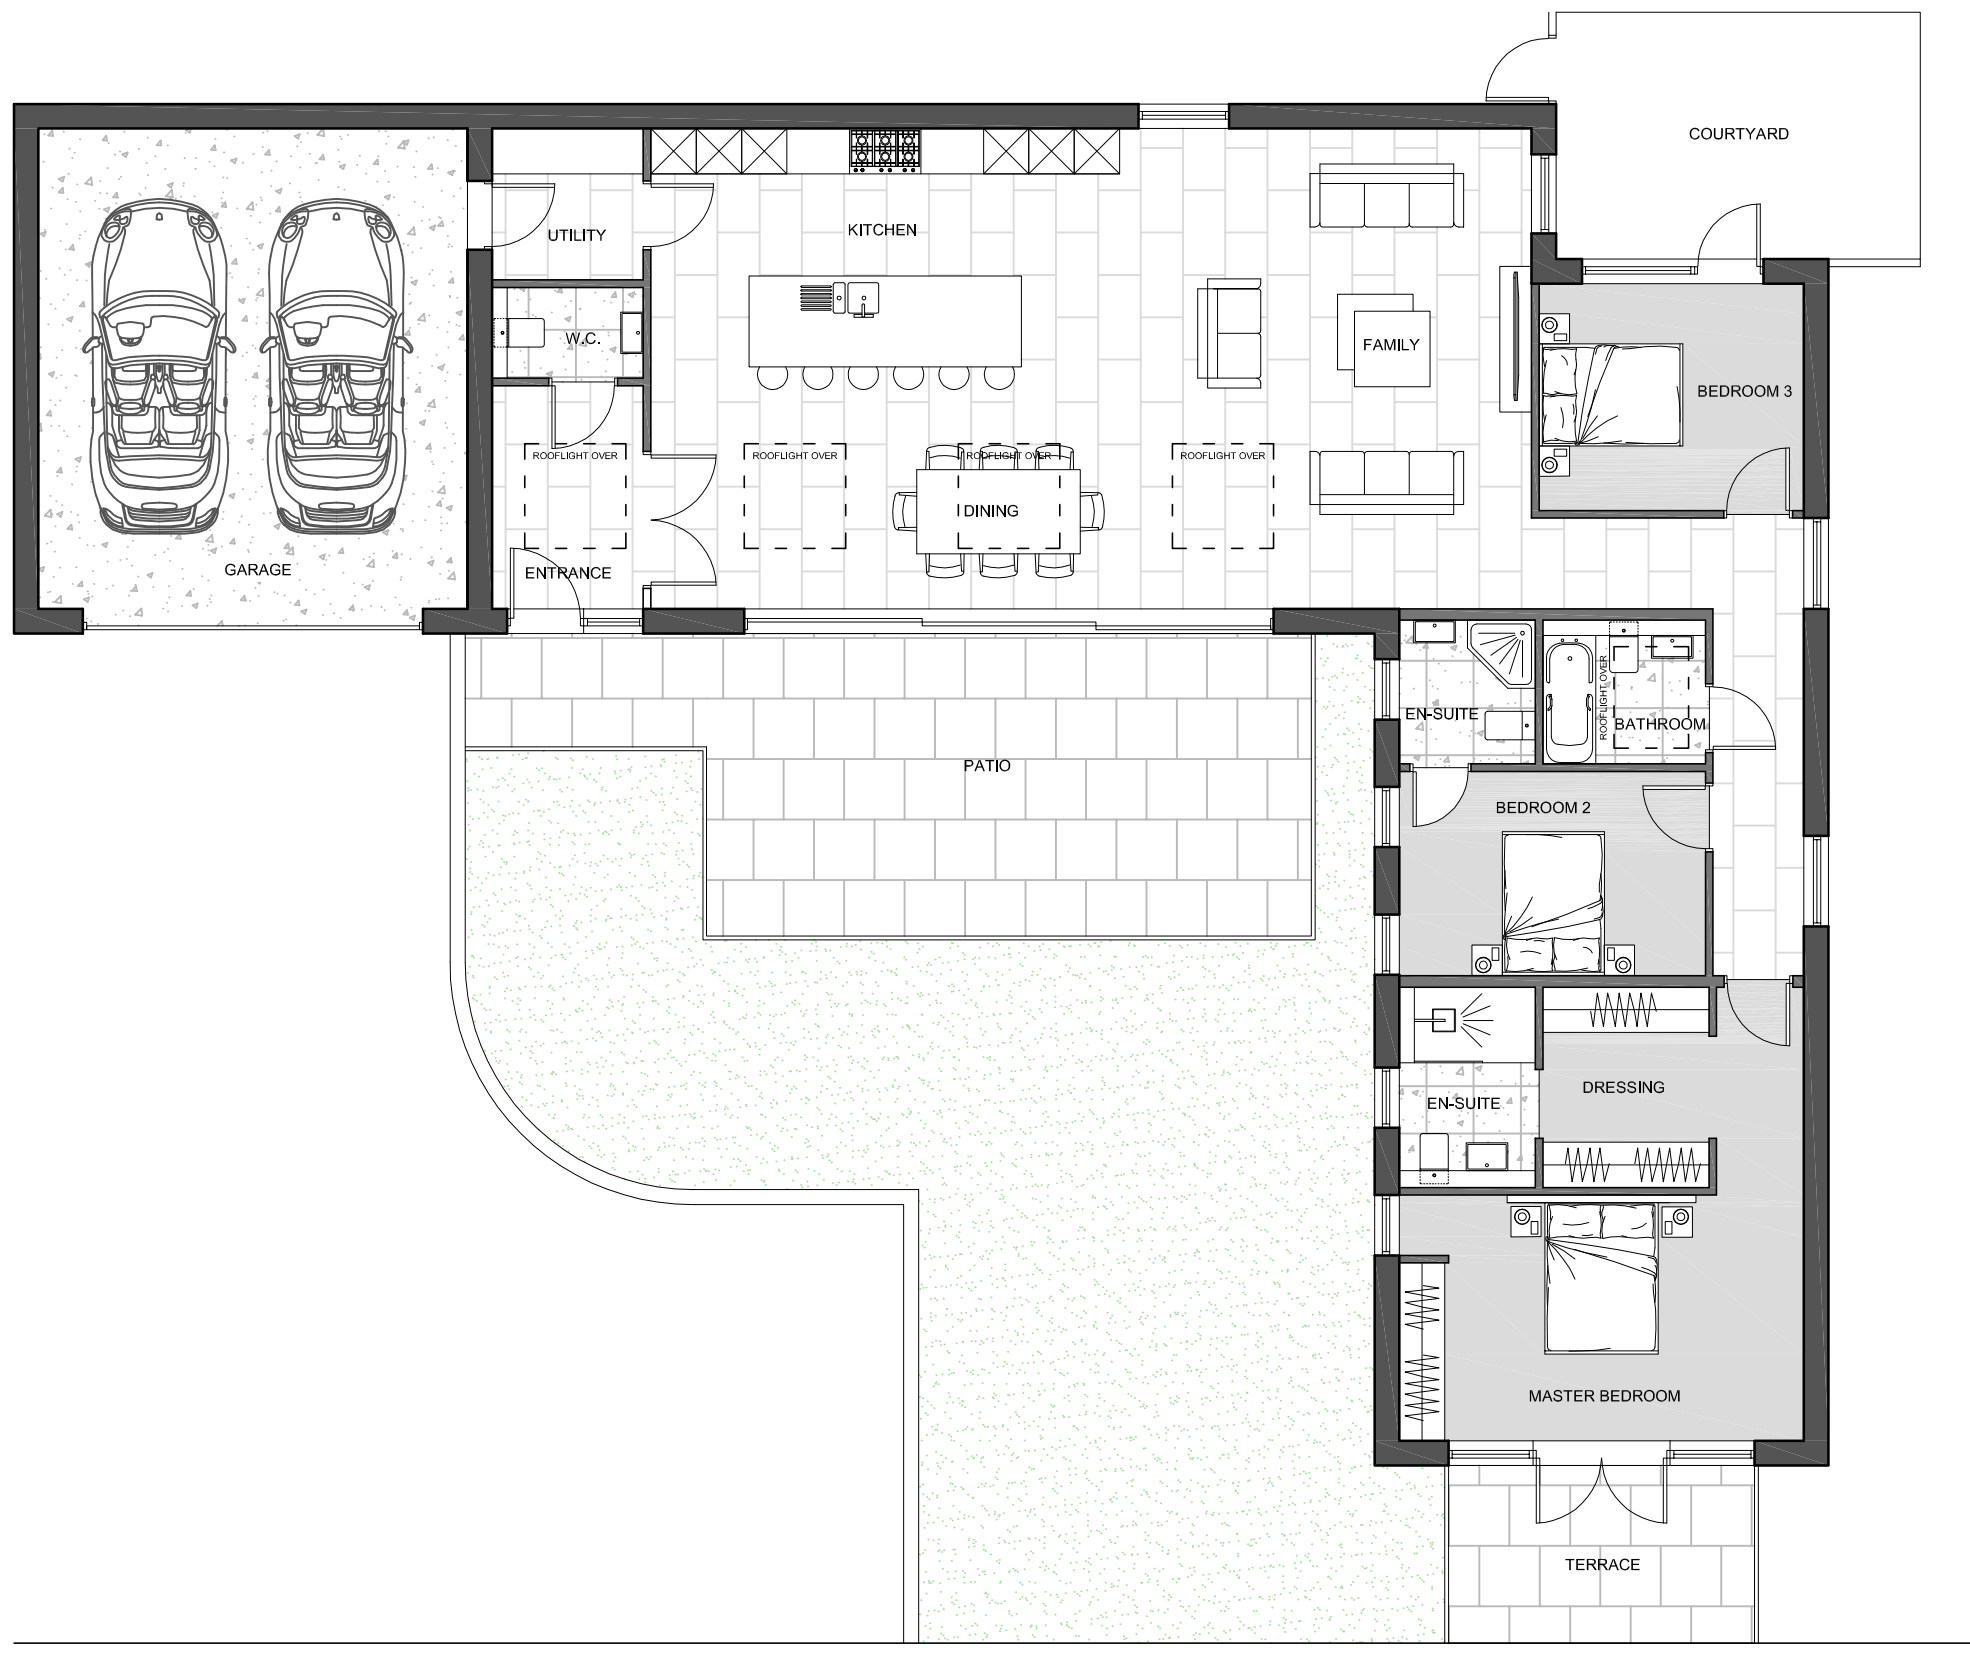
COURTYARD

KITCHEN

UTILITY

W.C.

FAMILY

BEDROOM 3

ROOFLIGHT OVER

ROOFLIGHT OVER

ROOFLIGHT OVER

ROOFLIGHT OVER

DINING

GARAGE

ENTRANCE

EN-SUITE

ROOFLIGHT OVER

BATHROOM

PATIO

BEDROOM 2

DRESSING

EN-SUITE

MASTER BEDROOM

TERRACE